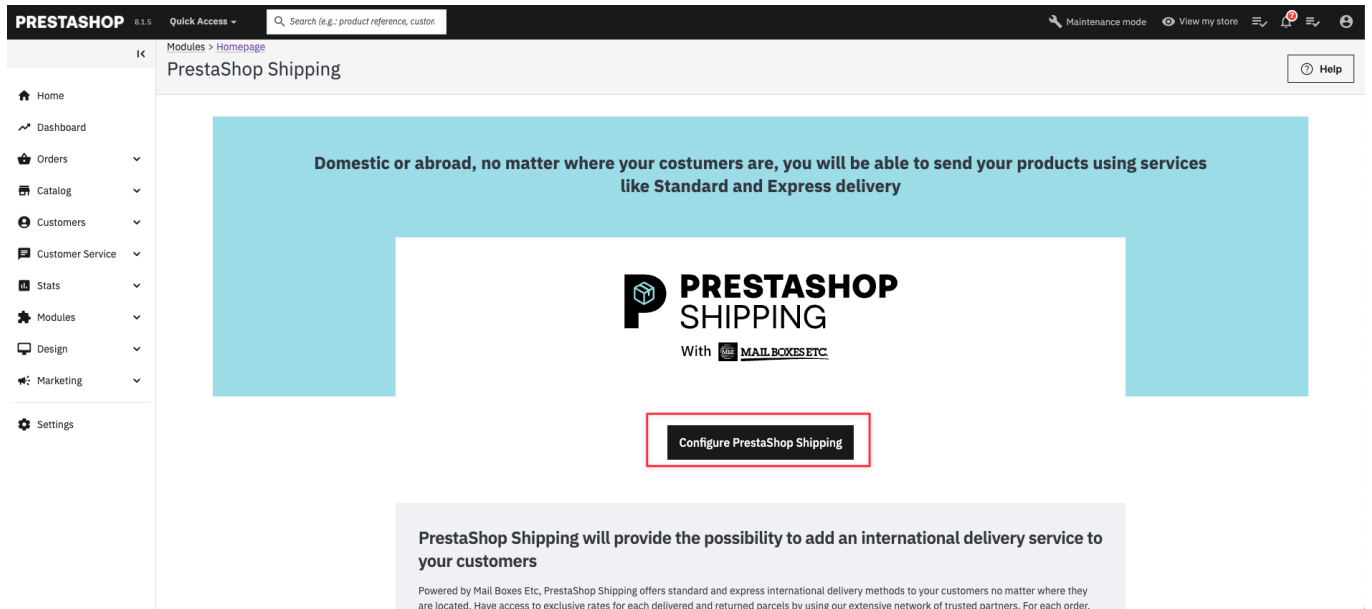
PRESTASHOP 8.1.5 Quick Access
Search (e.g.: product reference, custon
Maintenance mode View my store

Modules > Homepage
PrestaShop Shipping
Help

Home
Dashboard
Orders
Catalog
Customers
Customer Service
Stats
Modules
Design
Marketing
Settings

Domestic or abroad, no matter where your costumers are, you will be able to send your products using services like Standard and Express delivery

PRESTASHOP SHIPPING
With MBE MAIL BOXES ETC.

Configure PrestaShop Shipping

PrestaShop Shipping will provide the possibility to add an international delivery service to your customers

Powered by Mail Boxes Etc, PrestaShop Shipping offers standard and express international delivery methods to your customers no matter where they are located. Have access to exclusive rates for each delivered and returned parcels by using our extensive network of trusted partners. For each order, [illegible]